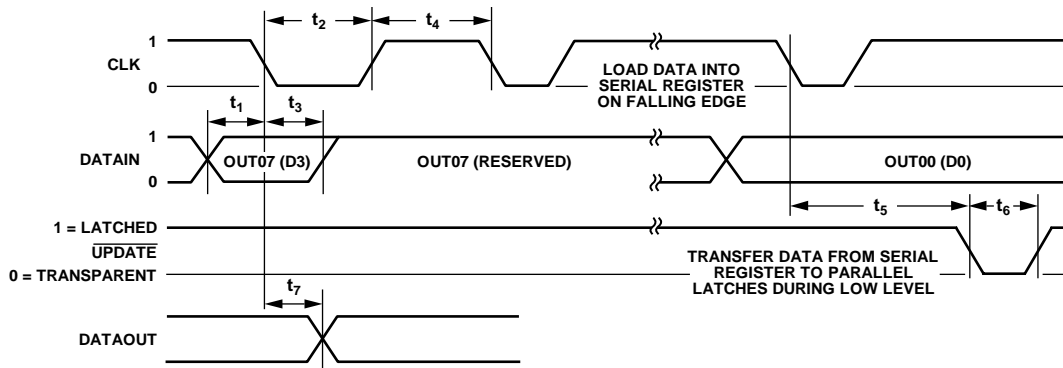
$t_2$

$t_4$

1

CLK

0

LOAD DATA INTO SERIAL REGISTER ON FALLING EDGE

$t_1$

$t_3$

1

DATAIN

0

OUT07 (D3)

OUT07 (RESERVED)

OUT00 (D0)

$t_5$

$t_6$

1 = LATCHED

$\overline{\text{UPDATE}}$

0 = TRANSPARENT

TRANSFER DATA FROM SERIAL REGISTER TO PARALLEL LATCHES DURING LOW LEVEL

$t_7$

DATAOUT